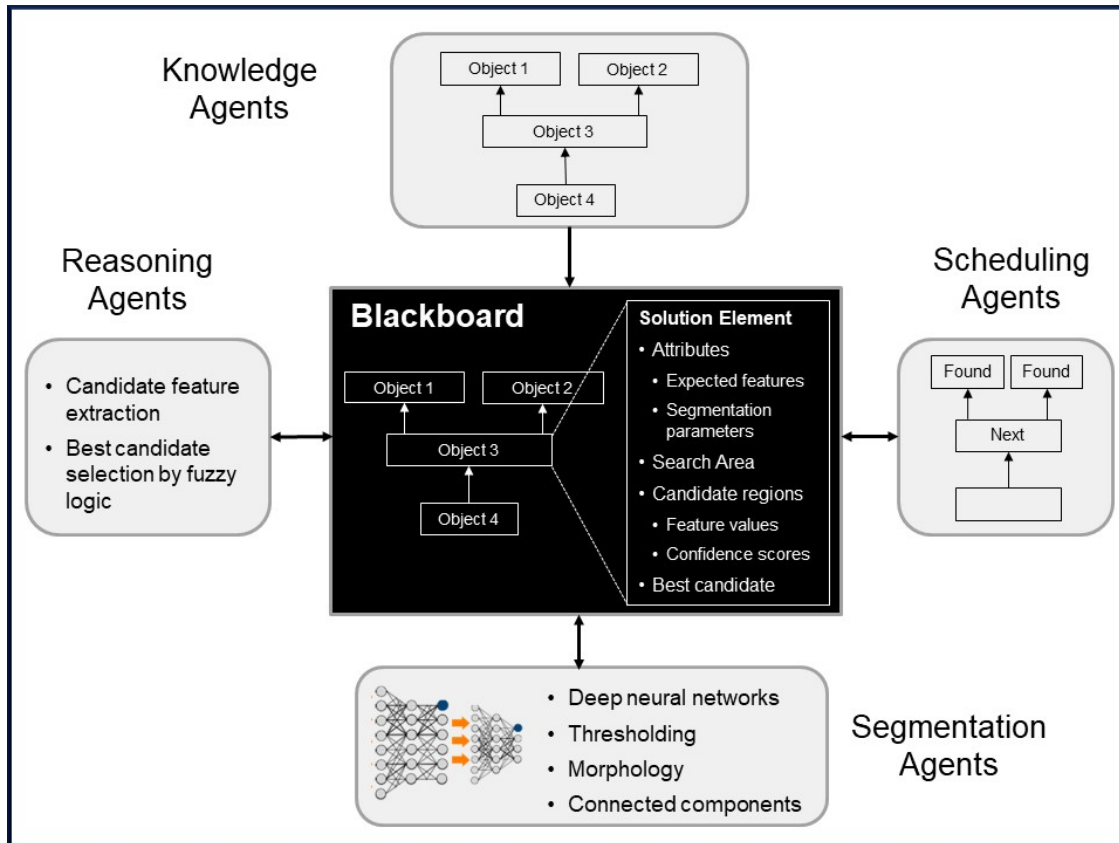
Knowledge Agents

Object 1
Object 2
Object 3
Object 4

Reasoning Agents

• Candidate feature extraction
• Best candidate selection by fuzzy logic

Blackboard

Object 1
Object 2
Object 3
Object 4

Solution Element
• Attributes
• Expected features
• Segmentation parameters
• Search Area
• Candidate regions
• Feature values
• Confidence scores
• Best candidate

Scheduling Agents

Found
Found
Next

• Deep neural networks
• Thresholding
• Morphology
• Connected components

Segmentation Agents